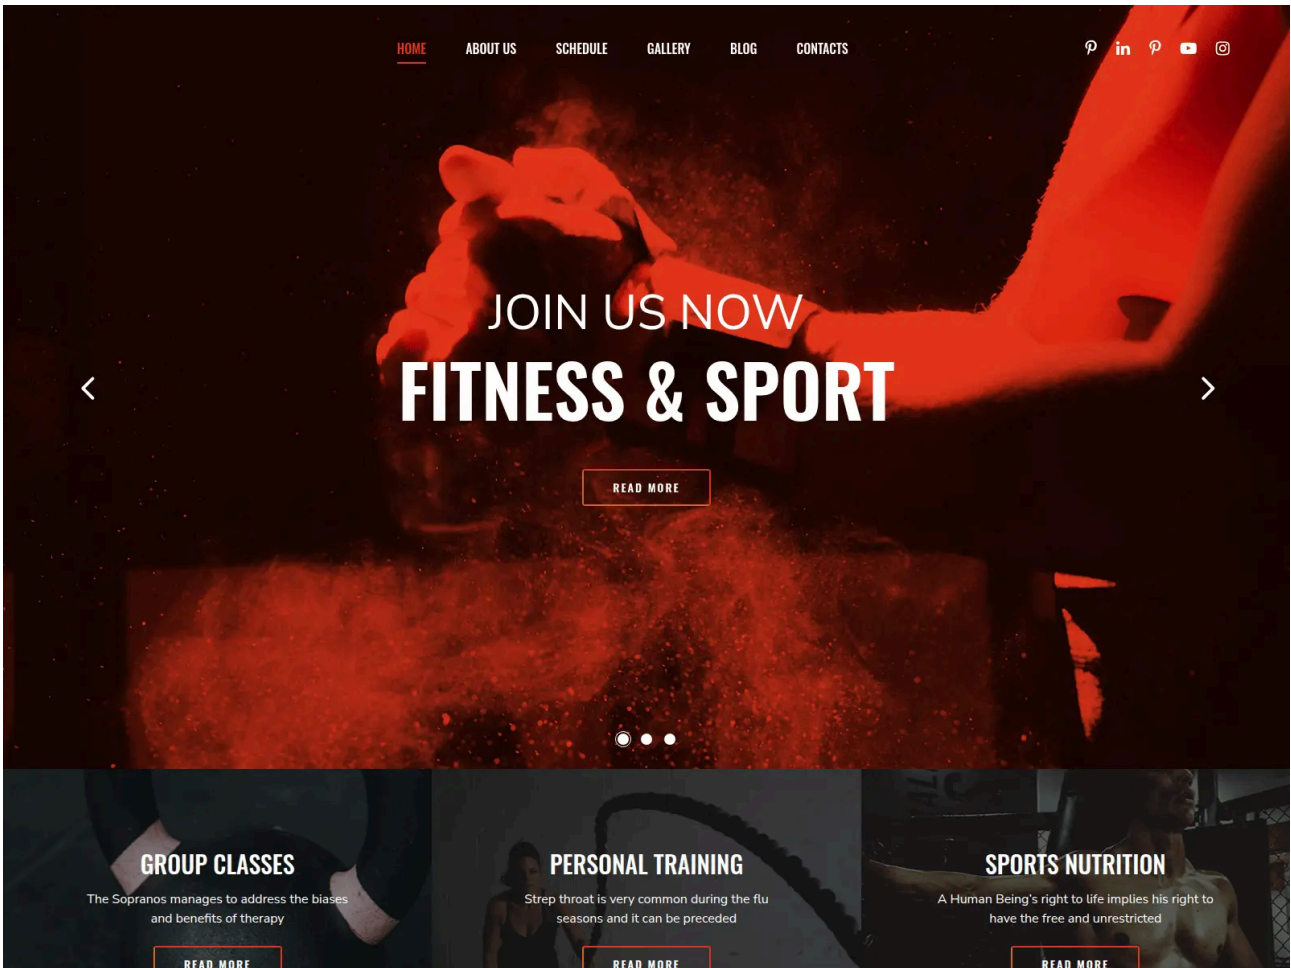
HOME ABOUT US SCHEDULE GALLERY BLOG CONTACTS

JOIN US NOW

FITNESS & SPORT

READ MORE

GROUP CLASSES

The Sopranos manages to address the biases and benefits of therapy

READ MORE

PERSONAL TRAINING

Strep throat is very common during the flu seasons and it can be preceded

READ MORE

SPORTS NUTRITION

A Human Being's right to life implies his right to have the free and unrestricted

READ MORE